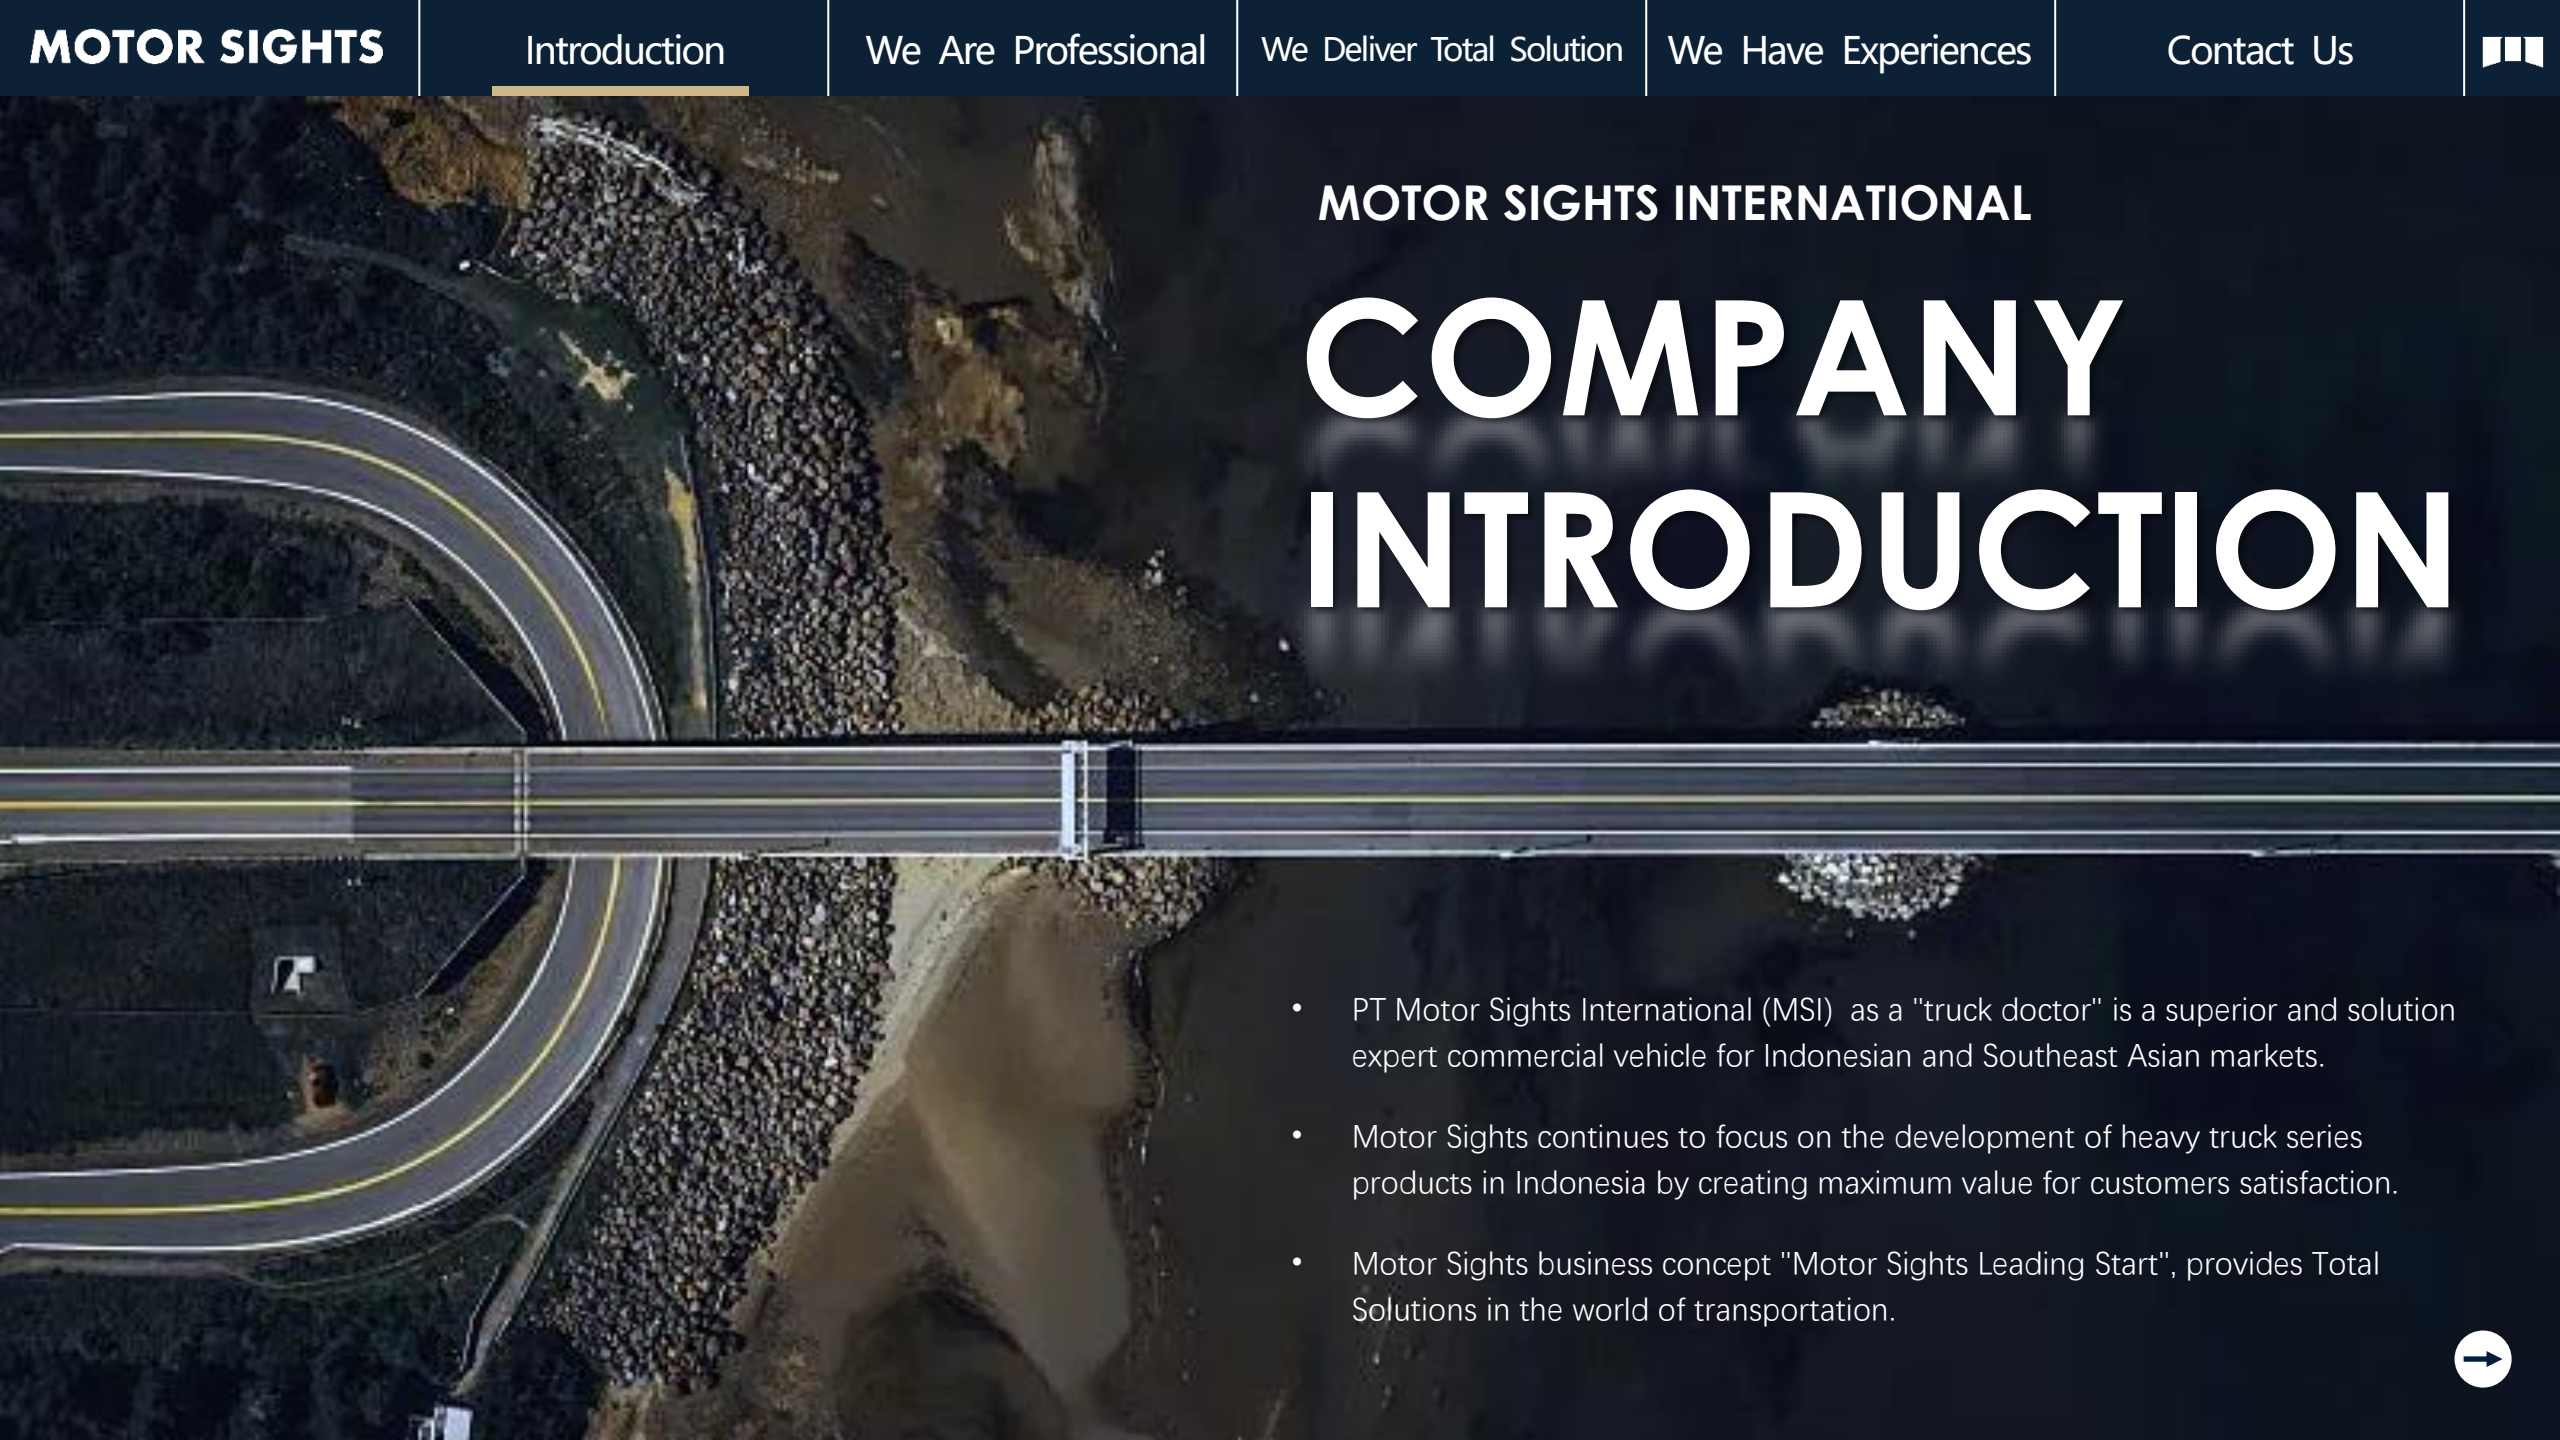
MOTOR SIGHTS

Introduction

We Are Professional

We Deliver Total Solution

We Have Experiences

Contact Us

MOTOR SIGHTS INTERNATIONAL

COMPANY INTRODUCTION

• PT Motor Sights International (MSI) as a "truck doctor" is a superior and solution expert commercial vehicle for Indonesian and Southeast Asian markets.

• Motor Sights continues to focus on the development of heavy truck series products in Indonesia by creating maximum value for customers satisfaction.

• Motor Sights business concept "Motor Sights Leading Start", provides Total Solutions in the world of transportation.